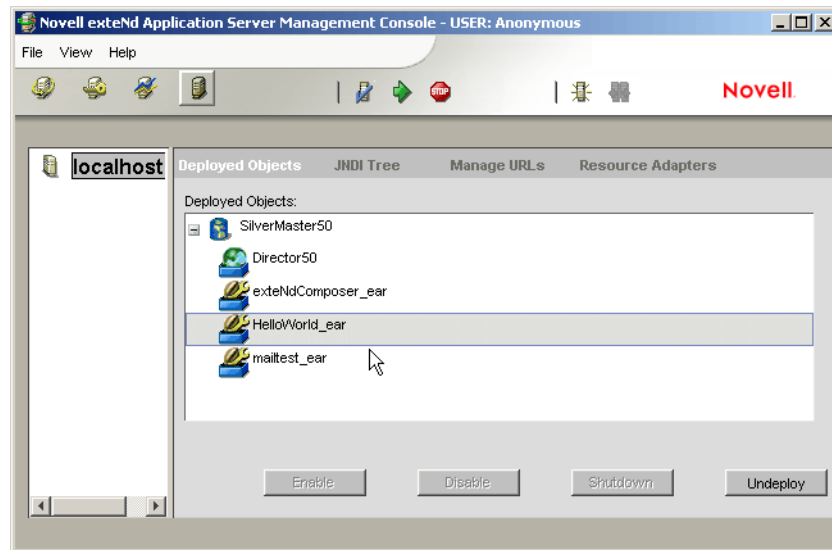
Novell exteNd Application Server Management Console - USER: Anonymous

File View Help

Novell.

localhost

Deployed Objects JNDI Tree Manage URLs Resource Adapters

Deployed Objects:

SilverMaster50

Director50

exteNdComposer_ear

HelloWorld_ear

mailtest_ear

Enable Disable Shutdown Undeploy